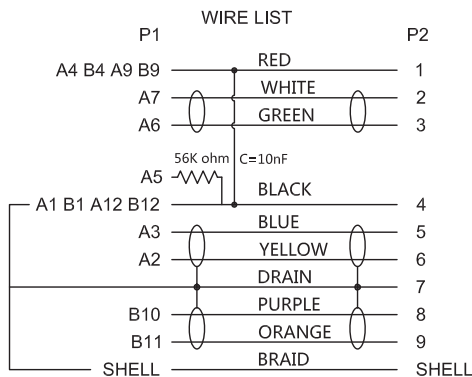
WIRE LIST

P1

P2

A4 B4 A9 B9

RED

1

A7

WHITE

2

A6

GREEN

3

56K ohm

C=10nF

A5

BLACK

A1 B1 A12 B12

4

A3

BLUE

5

A2

YELLOW

6

DRAIN

7

B10

PURPLE

8

B11

ORANGE

9

SHELL

BRAID

SHELL